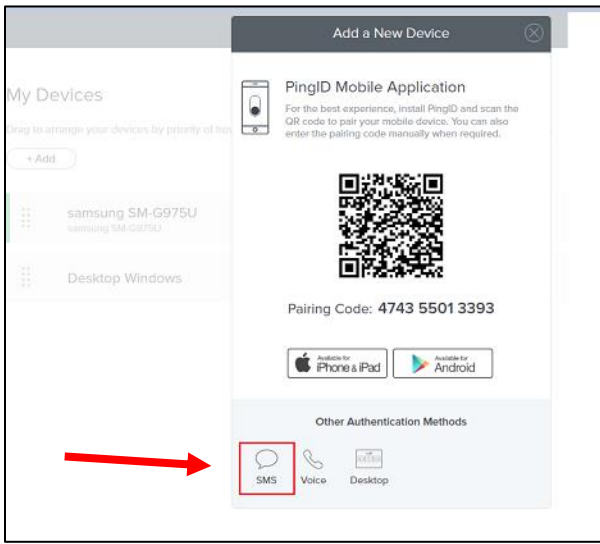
My Devices

Drag to arrange your devices by priority of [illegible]

+ Add

samsung SM-G975U
samsung SM-G975U

Desktop Windows

Add a New Device

PingID Mobile Application

For the best experience, install PingID and scan the QR code to pair your mobile device. You can also enter the pairing code manually when required.

Pairing Code: 4743 5501 3393

Available for iPhone & iPad

Available for Android

Other Authentication Methods

SMS Voice Desktop